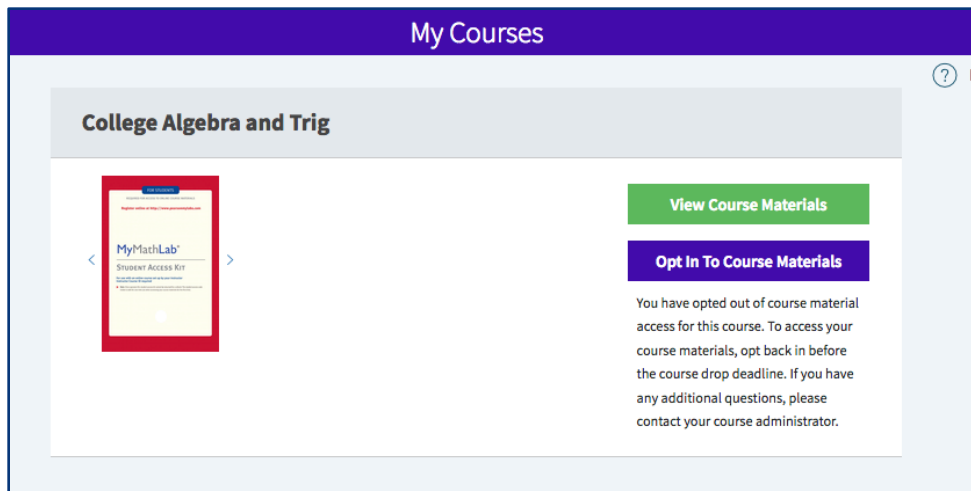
My Courses

?

College Algebra and Trig

FOR STUDENTS

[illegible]

MyMathLab®

STUDENT ACCESS KIT

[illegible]

View Course Materials

Opt In To Course Materials

You have opted out of course material access for this course. To access your course materials, opt back in before the course drop deadline. If you have any additional questions, please contact your course administrator.